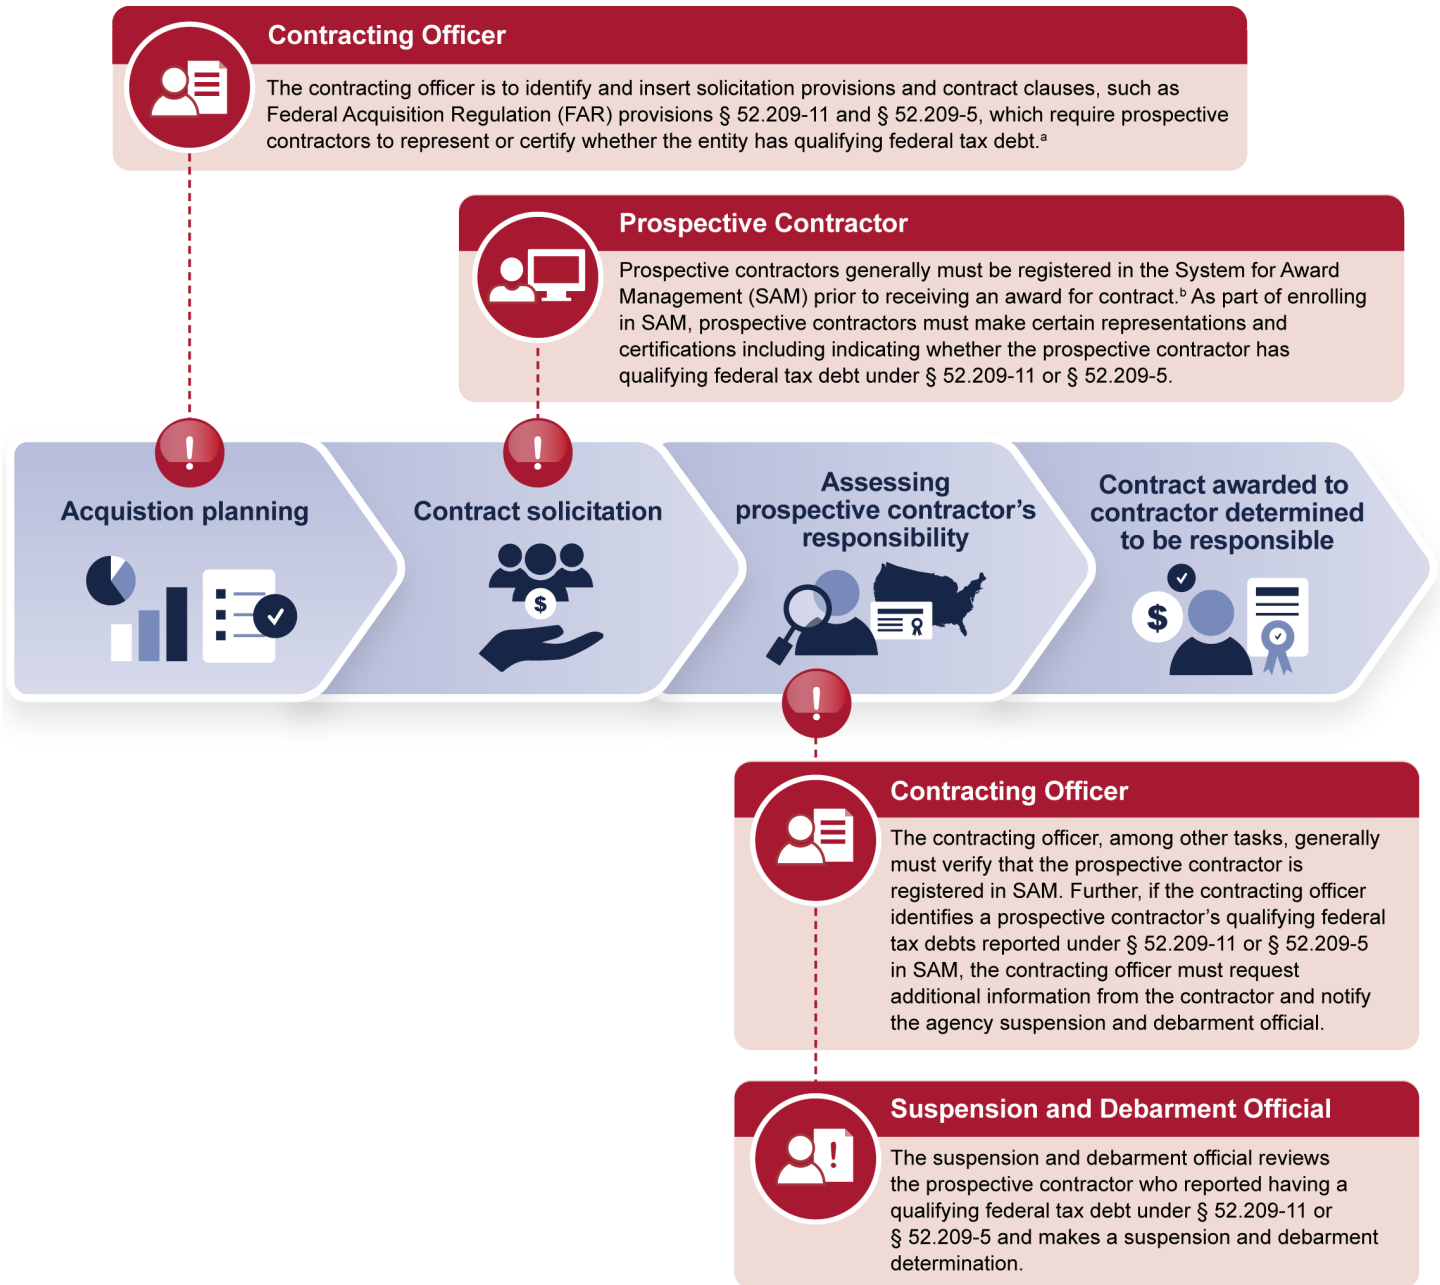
Contracting Officer

The contracting officer is to identify and insert solicitation provisions and contract clauses, such as Federal Acquisition Regulation (FAR) provisions § 52.209-11 and § 52.209-5, which require prospective contractors to represent or certify whether the entity has qualifying federal tax debt.$^a$

Prospective Contractor

Prospective contractors generally must be registered in the System for Award Management (SAM) prior to receiving an award for contract.$^b$ As part of enrolling in SAM, prospective contractors must make certain representations and certifications including indicating whether the prospective contractor has qualifying federal tax debt under § 52.209-11 or § 52.209-5.

Acquistion planning

Contract solicitation

$

Assessing prospective contractor's responsibility

Contract awarded to contractor determined to be responsible

$

Contracting Officer

The contracting officer, among other tasks, generally must verify that the prospective contractor is registered in SAM. Further, if the contracting officer identifies a prospective contractor's qualifying federal tax debts reported under § 52.209-11 or § 52.209-5 in SAM, the contracting officer must request additional information from the contractor and notify the agency suspension and debarment official.

Suspension and Debarment Official

The suspension and debarment official reviews the prospective contractor who reported having a qualifying federal tax debt under § 52.209-11 or § 52.209-5 and makes a suspension and debarment determination.